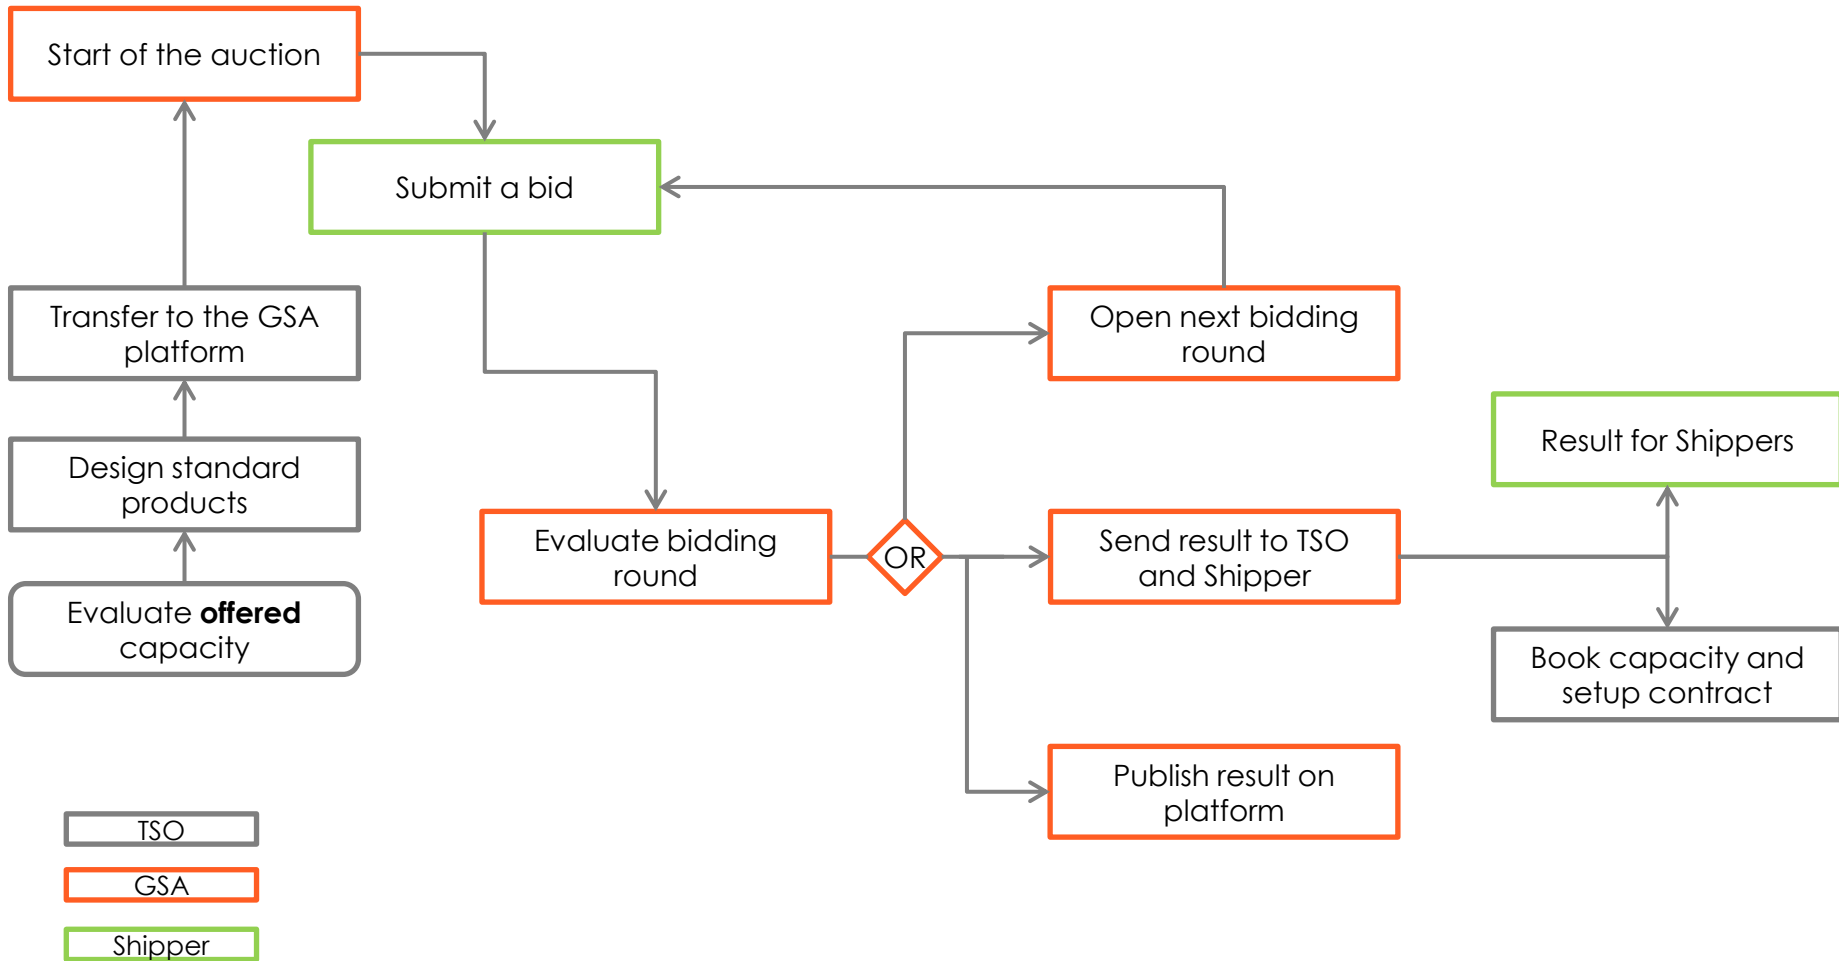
Start of the auction

Submit a bid

Transfer to the GSA platform

Design standard products

Evaluate **offered** capacity

Open next bidding round

Evaluate bidding round

OR

Send result to TSO and Shipper

Result for Shippers

Book capacity and setup contract

Publish result on platform

TSO

GSA

Shipper